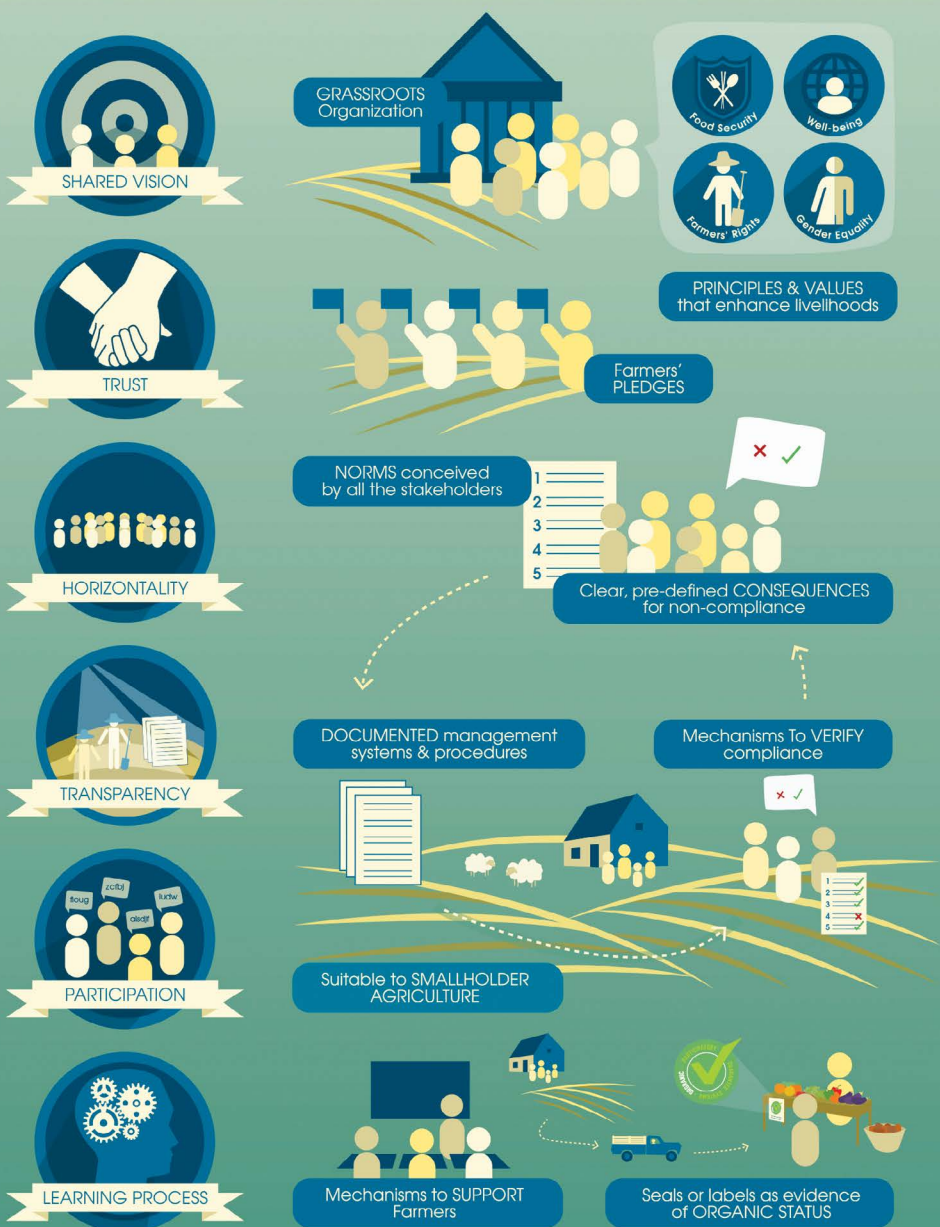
SHARED VISION

TRUST

HORIZONTALITY

TRANSPARENCY

PARTICIPATION

floug

zcffdj

fudw

alxdjf

LEARNING PROCESS

GRASSROOTS Organization

Food Security

Well-being

Farmers' Rights

Gender Equality

PRINCIPLES & VALUES that enhance livelihoods

Farmers' PLEDGES

NORMS conceived by all the stakeholders

1
2
3
4
5

Clear, pre-defined CONSEQUENCES for non-compliance

DOCUMENTED management systems & procedures

Mechanisms To VERIFY compliance

1
2
3
4
5

Suitable to SMALLHOLDER AGRICULTURE

Mechanisms to SUPPORT Farmers

Seals or labels as evidence of ORGANIC STATUS